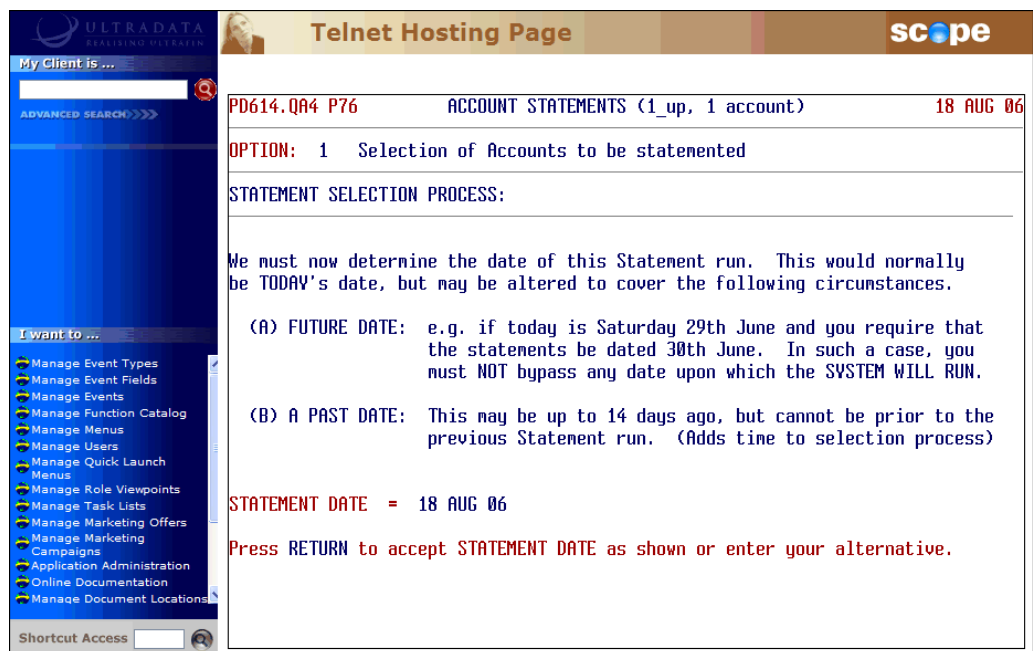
ULTRADATA
REALISING ULTRAFIN

My Client is ...

ADVANCED SEARCH

I want to ...

Manage Event Types
Manage Event Fields
Manage Events
Manage Function Catalog
Manage Menus
Manage Users
Manage Quick Launch Menus
Manage Role Viewpoints
Manage Task Lists
Manage Marketing Offers
Manage Marketing Campaigns
Application Administration
Online Documentation
Manage Document Locations

Shortcut Access

Telnet Hosting Page

scope

PD614.QA4 P76 ACCOUNT STATEMENTS (1_up, 1 account) 18 AUG 06

OPTION: 1 Selection of Accounts to be statemented

STATEMENT SELECTION PROCESS:

We must now determine the date of this Statement run. This would normally be TODAY's date, but may be altered to cover the following circumstances.

(A) FUTURE DATE: e.g. if today is Saturday 29th June and you require that the statements be dated 30th June. In such a case, you must NOT bypass any date upon which the SYSTEM WILL RUN.

(B) A PAST DATE: This may be up to 14 days ago, but cannot be prior to the previous Statement run. (Adds time to selection process)

STATEMENT DATE = 18 AUG 06

Press RETURN to accept STATEMENT DATE as shown or enter your alternative.